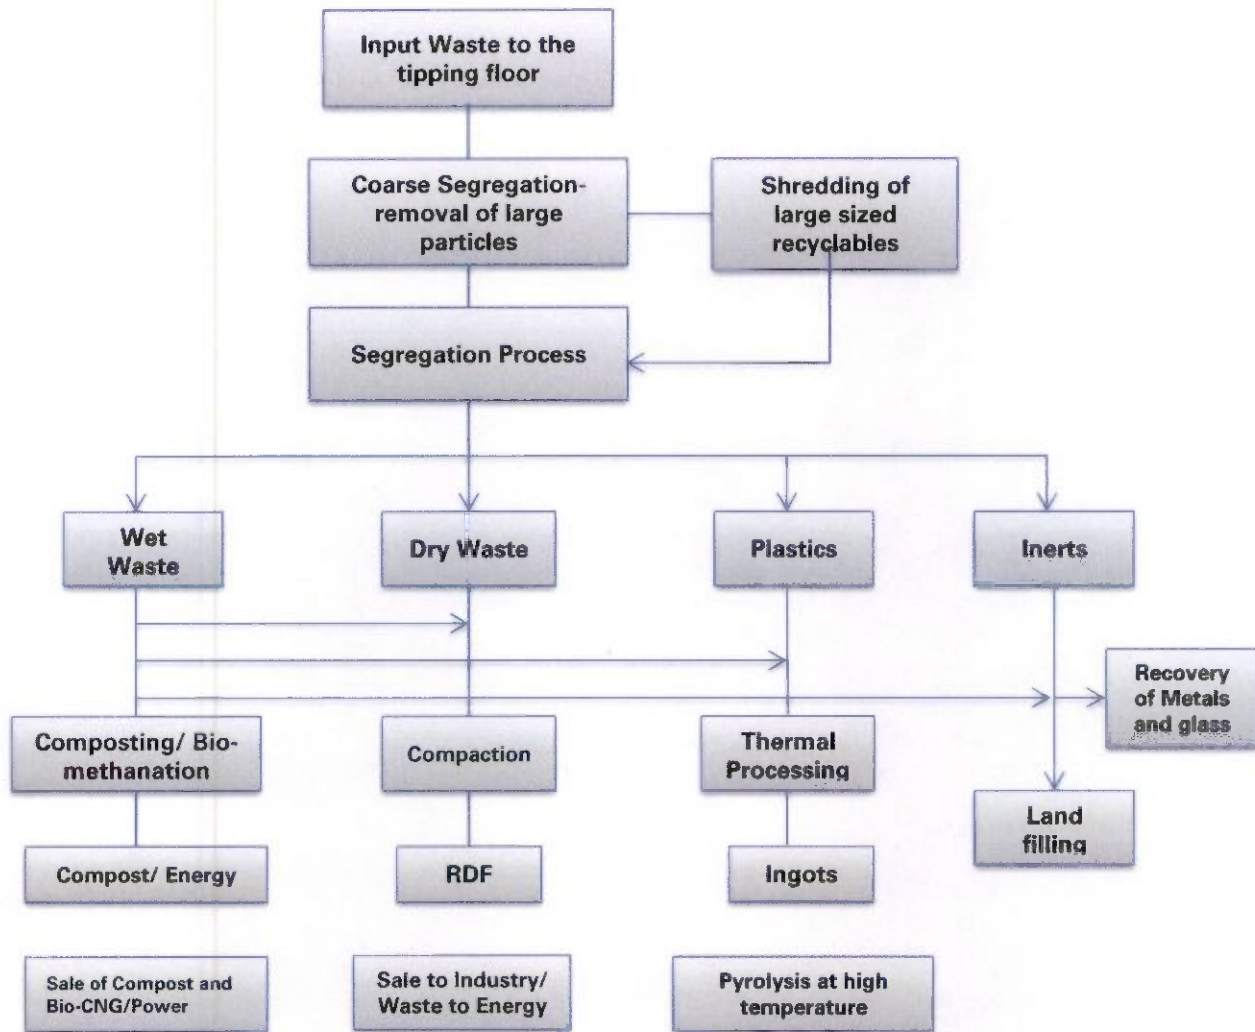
Input Waste to the tipping floor

Coarse Segregation-removal of large particles

Shredding of large sized recyclables

Segregation Process

Wet Waste

Dry Waste

Plastics

Inerts

Recovery of Metals and glass

Composting/ Bio-methanation

Compaction

Thermal Processing

Land filling

Compost/ Energy

RDF

Ingots

Sale of Compost and Bio-CNG/Power

Sale to Industry/ Waste to Energy

Pyrolysis at high temperature